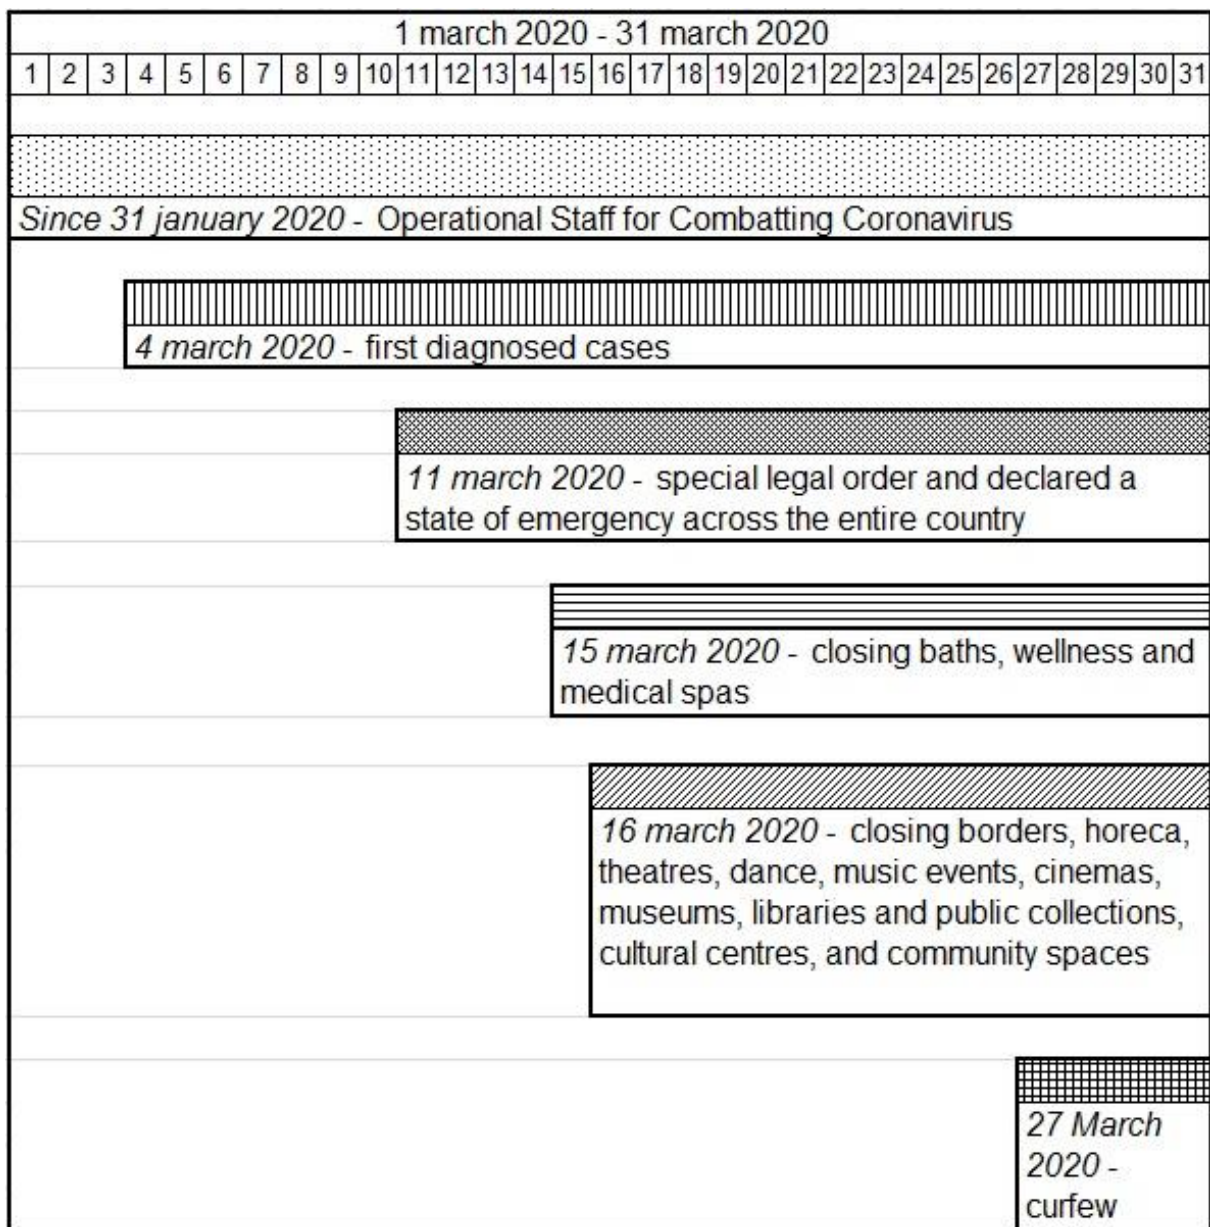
1 march 2020 - 31 march 2020

| 1 | 2 | 3 | 4 | 5 | 6 | 7 | 8 | 9 | 10 | 11 | 12 | 13 | 14 | 15 | 16 | 17 | 18 | 19 | 20 | 21 | 22 | 23 | 24 | 25 | 26 | 27 | 28 | 29 | 30 | 31 |
|---|---|---|---|---|---|---|---|---|---|---|---|---|---|---|---|---|---|---|---|---|---|---|---|---|---|---|---|---|---|---|

Since 31 january 2020 - Operational Staff for Combatting Coronavirus

4 march 2020 - first diagnosed cases

11 march 2020 - special legal order and declared a state of emergency across the entire country

15 march 2020 - closing baths, wellness and medical spas

16 march 2020 - closing borders, horeca, theatres, dance, music events, cinemas, museums, libraries and public collections, cultural centres, and community spaces

27 March 2020 - curfew